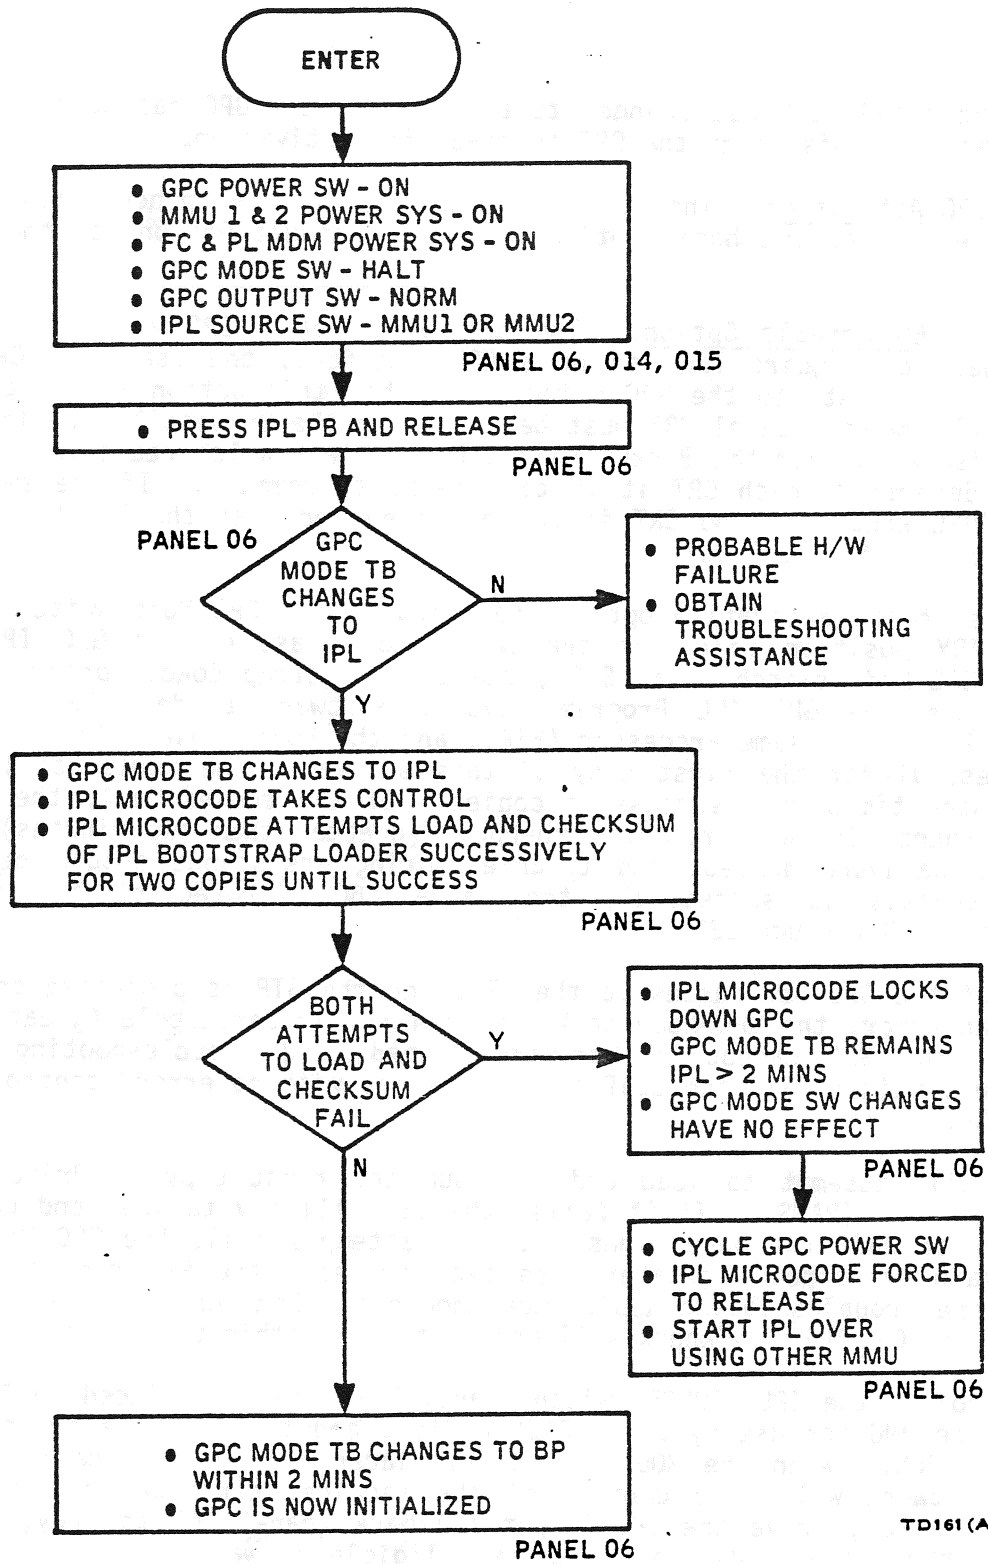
ENTER

• GPC POWER SW - ON
• MMU 1 & 2 POWER SYS - ON
• FC & PL MDM POWER SYS - ON
• GPC MODE SW - HALT
• GPC OUTPUT SW - NORM
• IPL SOURCE SW - MMU1 OR MMU2

PANEL 06, 014, 015

• PRESS IPL PB AND RELEASE

PANEL 06

PANEL 06

GPC MODE TB CHANGES TO IPL

N

• PROBABLE H/W FAILURE
• OBTAIN TROUBLESHOOTING ASSISTANCE

Y

• GPC MODE TB CHANGES TO IPL
• IPL MICROCODE TAKES CONTROL
• IPL MICROCODE ATTEMPTS LOAD AND CHECKSUM OF IPL BOOTSTRAP LOADER SUCCESSIVELY FOR TWO COPIES UNTIL SUCCESS

PANEL 06

BOTH ATTEMPTS TO LOAD AND CHECKSUM FAIL

Y

• IPL MICROCODE LOCKS DOWN GPC
• GPC MODE TB REMAINS IPL > 2 MINS
• GPC MODE SW CHANGES HAVE NO EFFECT

PANEL 06

• CYCLE GPC POWER SW
• IPL MICROCODE FORCED TO RELEASE
• START IPL OVER USING OTHER MMU

PANEL 06

N

• GPC MODE TB CHANGES TO BP WITHIN 2 MINS
• GPC IS NOW INITIALIZED

PANEL 06

TD161 (A